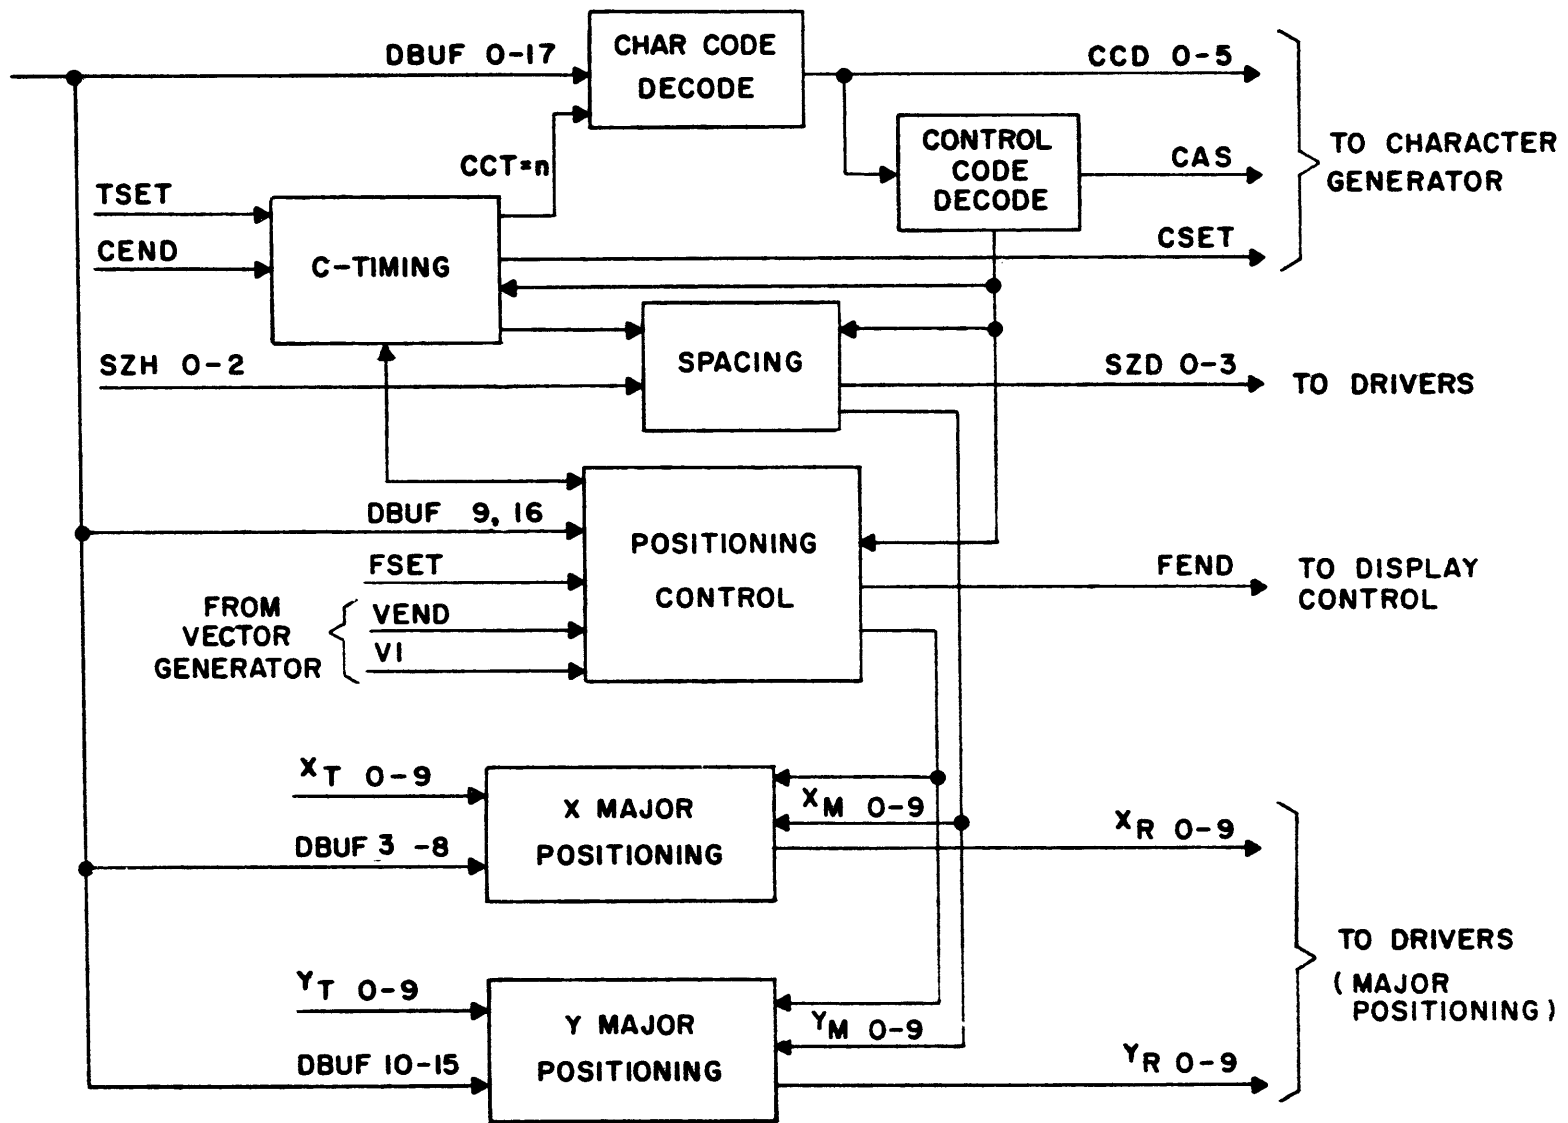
DBUF 0-17
CHAR CODE DECODE
CCD 0-5
CONTROL CODE DECODE
CAS
TO CHARACTER GENERATOR
CCT=n
TSET
CEND
C-TIMING
CSET
SPACING
SZH 0-2
SZD 0-3
TO DRIVERS
DBUF 9, 16
POSITIONING CONTROL
FSET
FEND
TO DISPLAY CONTROL
FROM VECTOR GENERATOR
VEND
VI
$X_T$ 0-9
X MAJOR POSITIONING
$X_M$ 0-9
DBUF 3 -8
$X_R$ 0-9
TO DRIVERS (MAJOR POSITIONING)
$Y_T$ 0-9
Y MAJOR POSITIONING
$Y_M$ 0-9
DBUF 10-15
$Y_R$ 0-9